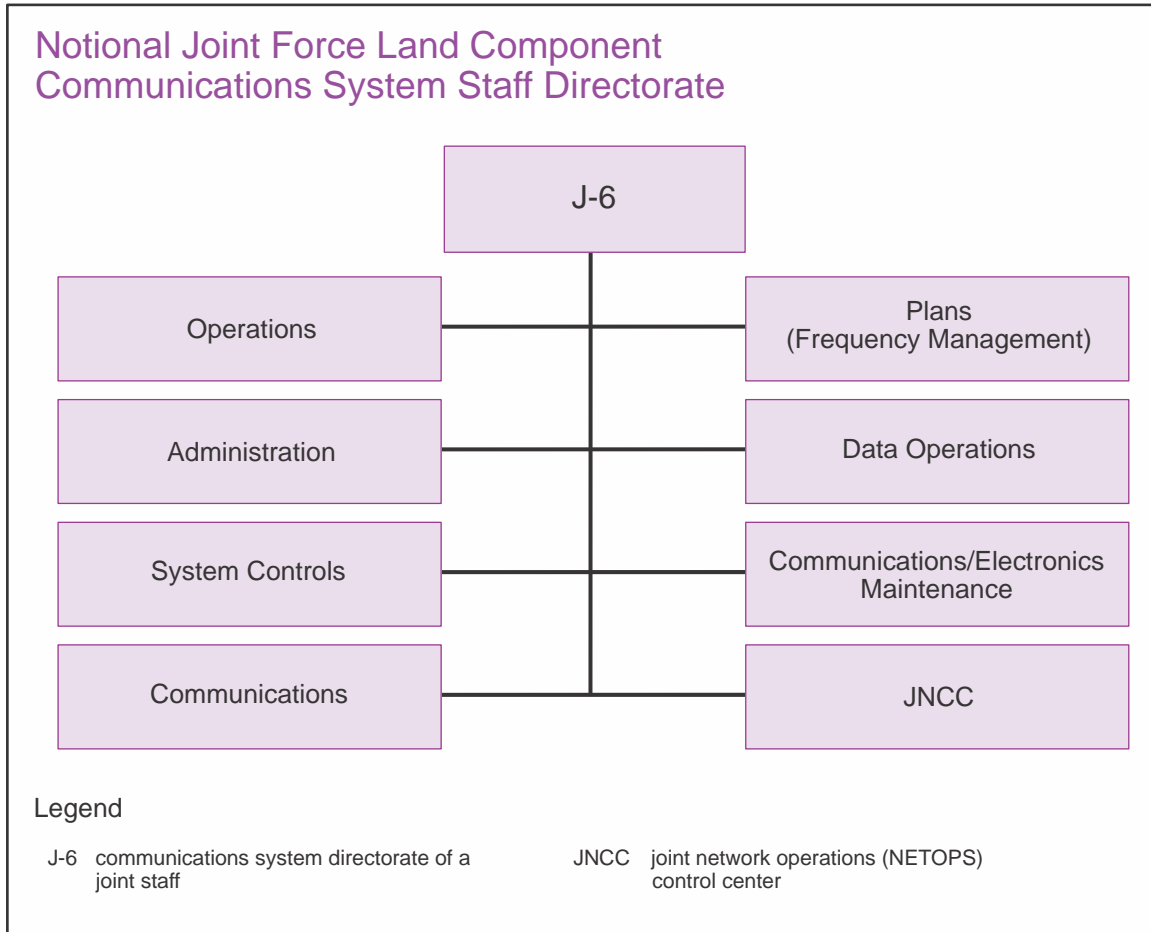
Notional Joint Force Land Component Communications System Staff Directorate

J-6

Operations

Plans (Frequency Management)

Administration

Data Operations

System Controls

Communications/Electronics Maintenance

Communications

JNCC

Legend

J-6 communications system directorate of a joint staff

JNCC joint network operations (NETOPS) control center